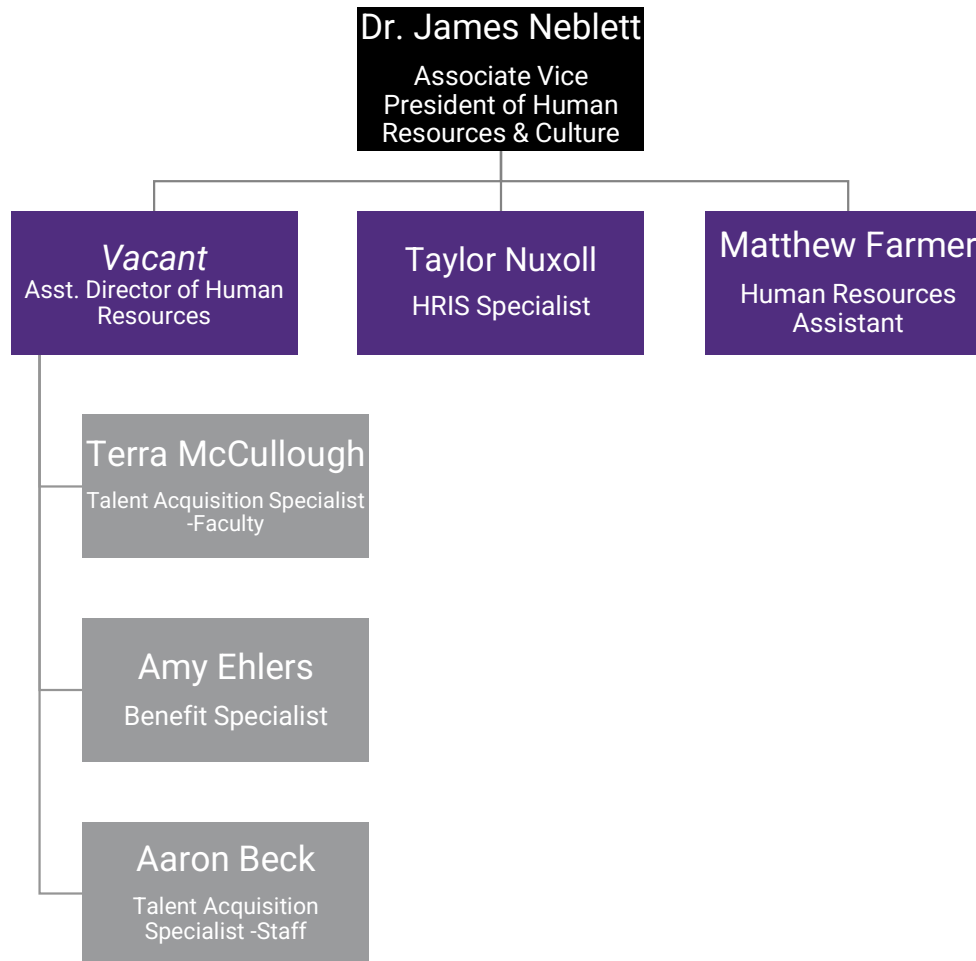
Dr. James Neblett
Associate Vice President of Human Resources & Culture

Vacant
Asst. Director of Human Resources

Taylor Nuxoll
HRIS Specialist

Matthew Farmer
Human Resources Assistant

Terra McCullough
Talent Acquisition Specialist -Faculty

Amy Ehlers
Benefit Specialist

Aaron Beck
Talent Acquisition Specialist -Staff